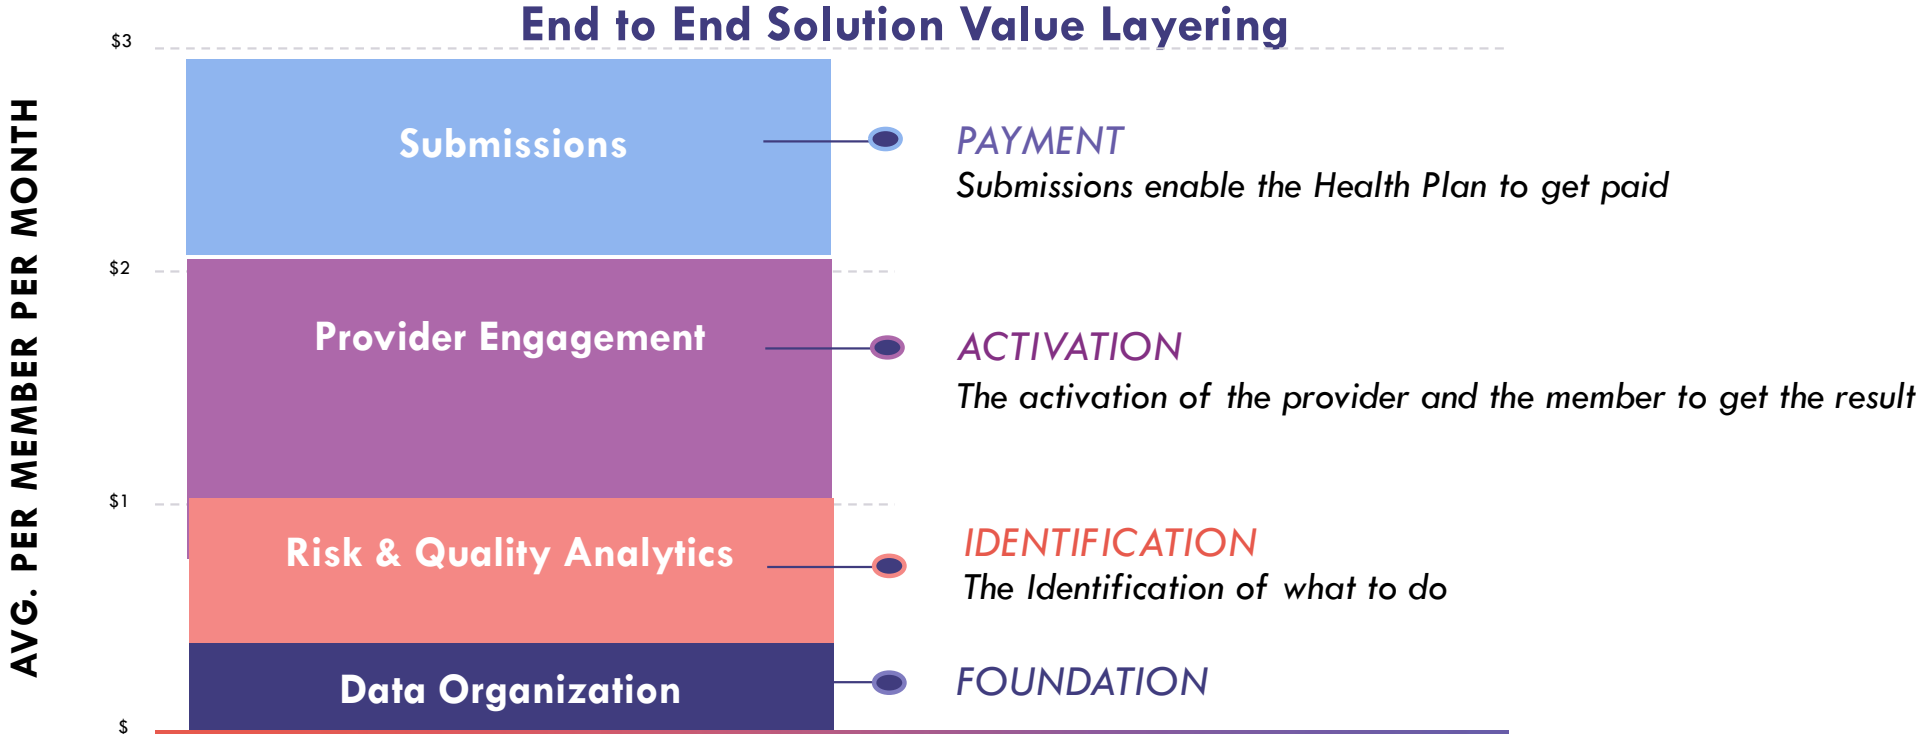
End to End Solution Value Layering

AVG. PER MEMBER PER MONTH

\$3

\$2

\$1

\$

Submissions

Provider Engagement

Risk & Quality Analytics

Data Organization

PAYMENT
Submissions enable the Health Plan to get paid

ACTIVATION
The activation of the provider and the member to get the result

IDENTIFICATION
The Identification of what to do

FOUNDATION